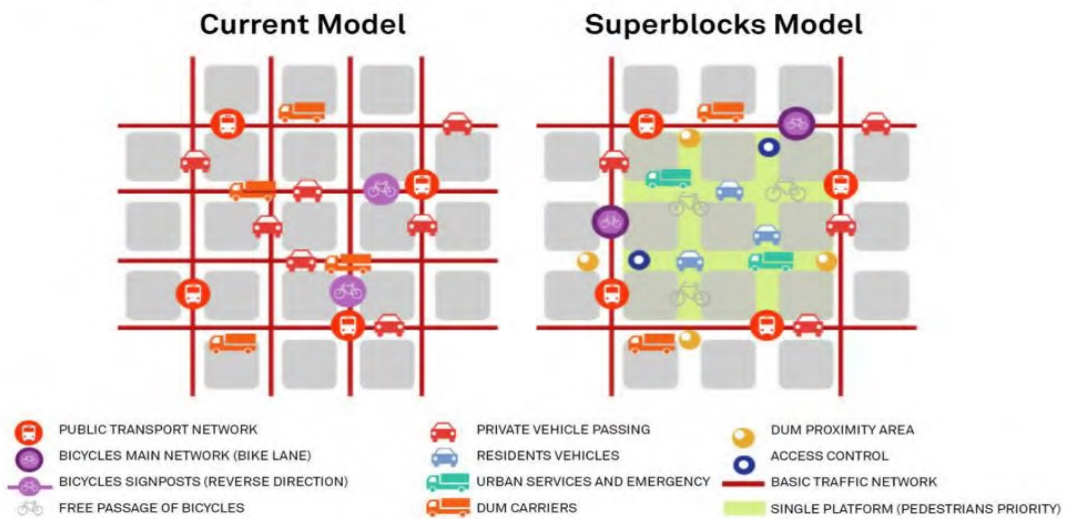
Current Model

Superblocks Model

PUBLIC TRANSPORT NETWORK
BICYCLES MAIN NETWORK (BIKE LANE)
BICYCLES SIGNPOSTS (REVERSE DIRECTION)
FREE PASSAGE OF BICYCLES

PRIVATE VEHICLE PASSING
RESIDENTS VEHICLES
URBAN SERVICES AND EMERGENCY
DUM CARRIERS

DUM PROXIMITY AREA
ACCESS CONTROL
BASIC TRAFFIC NETWORK
SINGLE PLATFORM (PEDESTRIANS PRIORITY)